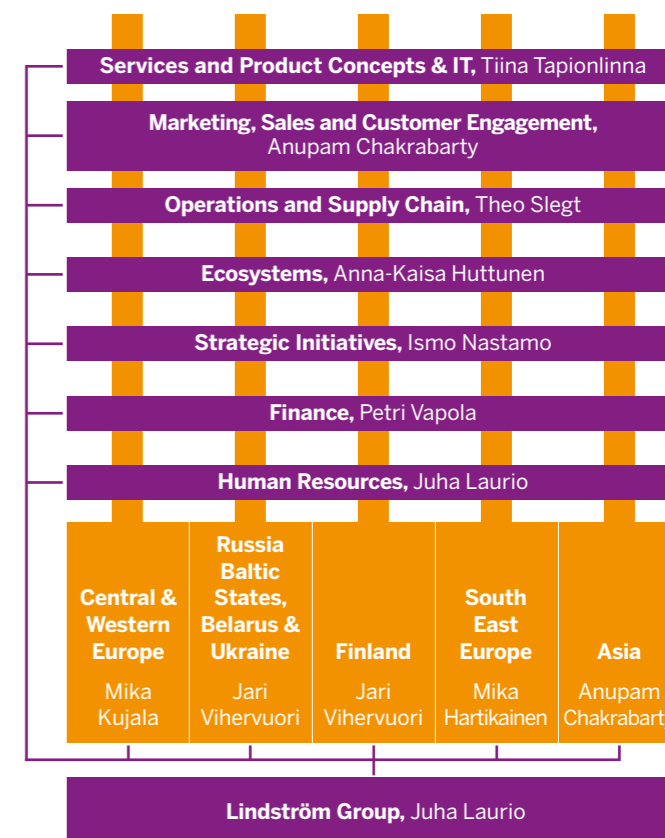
**Services and Product Concepts & IT,** Tiina Tapionlinna

**Marketing, Sales and Customer Engagement,** Anupam Chakrabarty

**Operations and Supply Chain,** Theo Slegt

**Ecosystems,** Anna-Kaisa Huttunen

**Strategic Initiatives,** Ismo Nastamo

**Finance,** Petri Vapola

**Human Resources,** Juha Laurio

**Central & Western Europe**
Mika Kujala

**Russia Baltic States, Belarus & Ukraine**
Jari Vihervuori

**Finland**
Jari Vihervuori

**South East Europe**
Mika Hartikainen

**Asia**
Anupam Chakrabart

**Lindström Group,** Juha Laurio